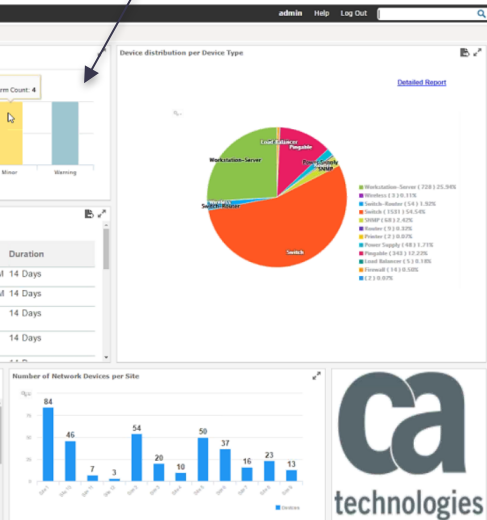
admin Help Log Out

rm Count: 4

Minor Warning

Device distribution per Device Type

Detailed Report

Load Balancer
Pingable
Power Supply
SNMP
Workstation-Server
Switch-Router
Switch

Workstation-Server ( 728 ) 25.94%
Wireless ( 3 ) 0.11%
Switch-Router ( 54 ) 1.92%
Switch ( 1531 ) 54.56%
SNMP ( 68 ) 2.42%
Router ( 9 ) 0.32%
Printer ( 2 ) 0.07%
Power Supply ( 48 ) 1.71%
Pingable ( 343 ) 12.22%
Load Balancer ( 5 ) 0.18%
Firewall ( 14 ) 0.50%
( 2 ) 0.07%

Duration
M 14 Days
M 14 Days
14 Days
14 Days

Number of Network Devices per Site

84
46
7
3
54
20
10
50
37
16
23
13

Devices

ca
technologies